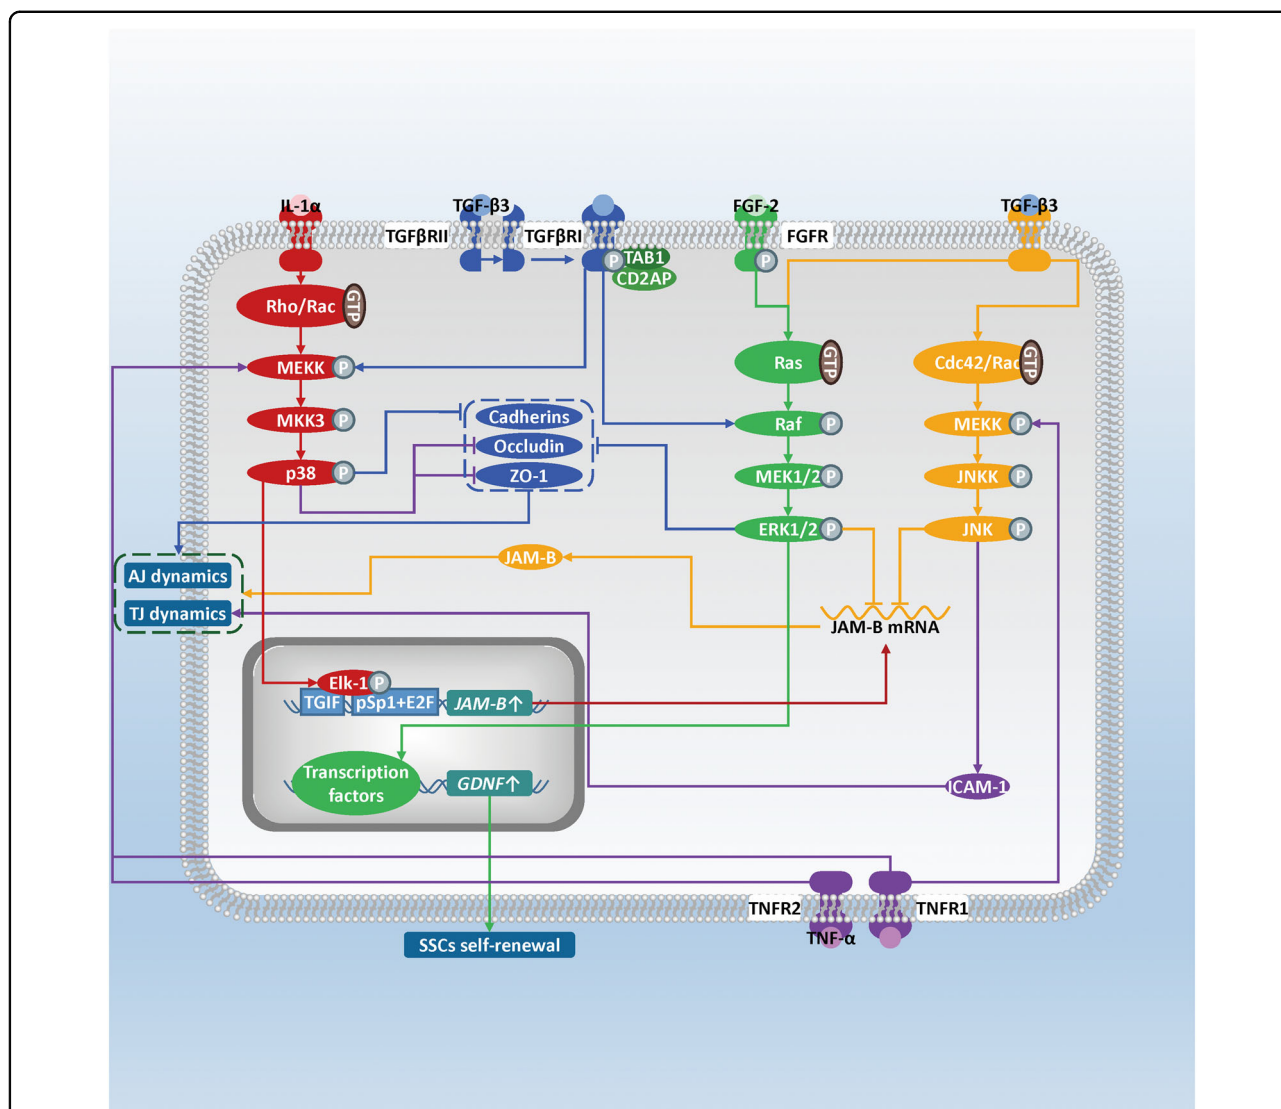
IL-1α
TGF-β3
TGFβRII
TGFβRI
FGF-2
FGFR
TGF-β3
P
TAB1
CD2AP
P
Rho/Rac
GTP
MEKK
P
Ras
GTP
Cdc42/Rac
GTP
MKK3
P
Cadherins
Occludin
ZO-1
Raf
P
MEKK
P
p38
P
MEK1/2
P
JNKK
P
ERK1/2
P
JNK
P
JAM-B
AJ dynamics
TJ dynamics
JAM-B mRNA
Elk-1
P
TGIF
pSp1+E2F
JAM-B↑
Transcription factors
GDNF↑
ICAM-1
TNFR2
TNFR1
TNF-α
SSCs self-renewal